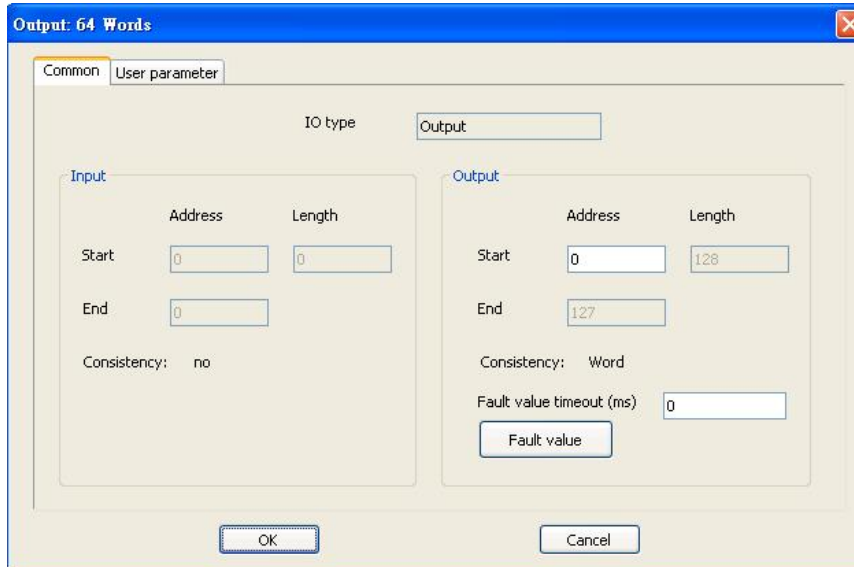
Output: 64 Words

Common | User parameter

IO type Output

Input

Address Length

Start 0 0

End 0

Consistency: no

Output

Address Length

Start 0 128

End 127

Consistency: Word

Fault value timeout (ms) 0

Fault value

OK

Cancel